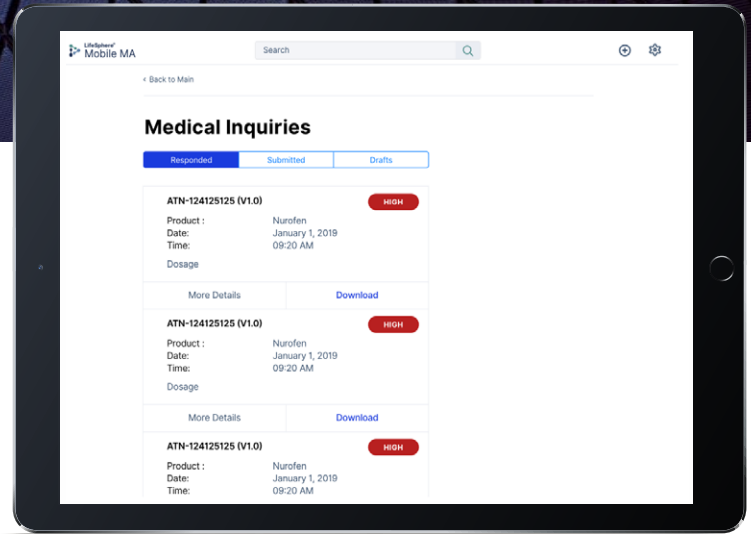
LifeSphere® Mobile MA

Search

< Back to Main

Medical Inquiries

Responded | Submitted | Drafts

ATN-124125125 (V1.0)
HIGH
Product : Nurofen
Date: January 1, 2019
Time: 09:20 AM
Dosage
More Details | Download

ATN-124125125 (V1.0)
HIGH
Product : Nurofen
Date: January 1, 2019
Time: 09:20 AM
Dosage
More Details | Download

ATN-124125125 (V1.0)
HIGH
Product : Nurofen
Date: January 1, 2019
Time: 09:20 AM